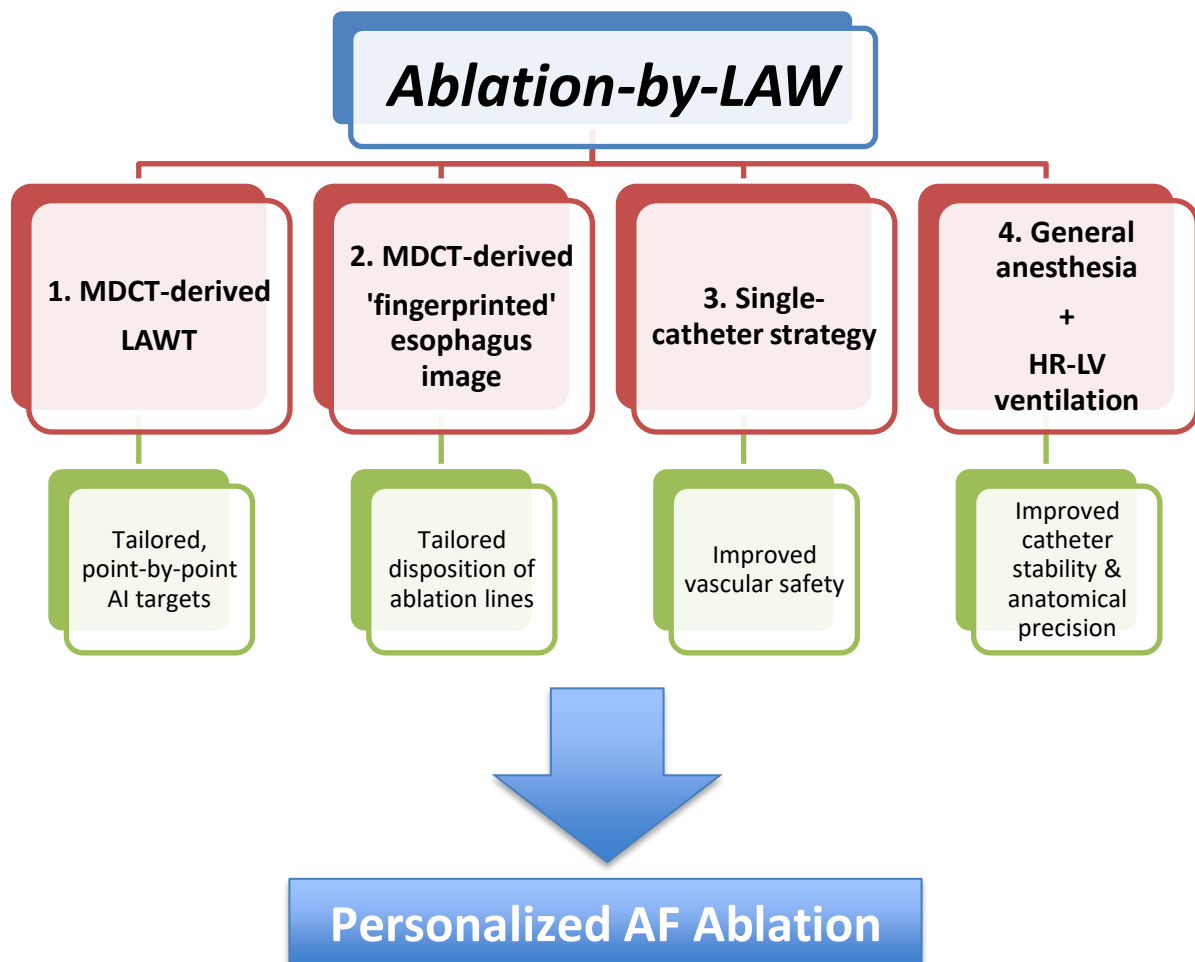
Ablation-by-LAW

1. MDCT-derived LAWT

2. MDCT-derived 'fingerprinted' esophagus image

3. Single-catheter strategy

4. General anesthesia + HR-LV ventilation

Tailored, point-by-point AI targets

Tailored disposition of ablation lines

Improved vascular safety

Improved catheter stability & anatomical precision

Personalized AF Ablation